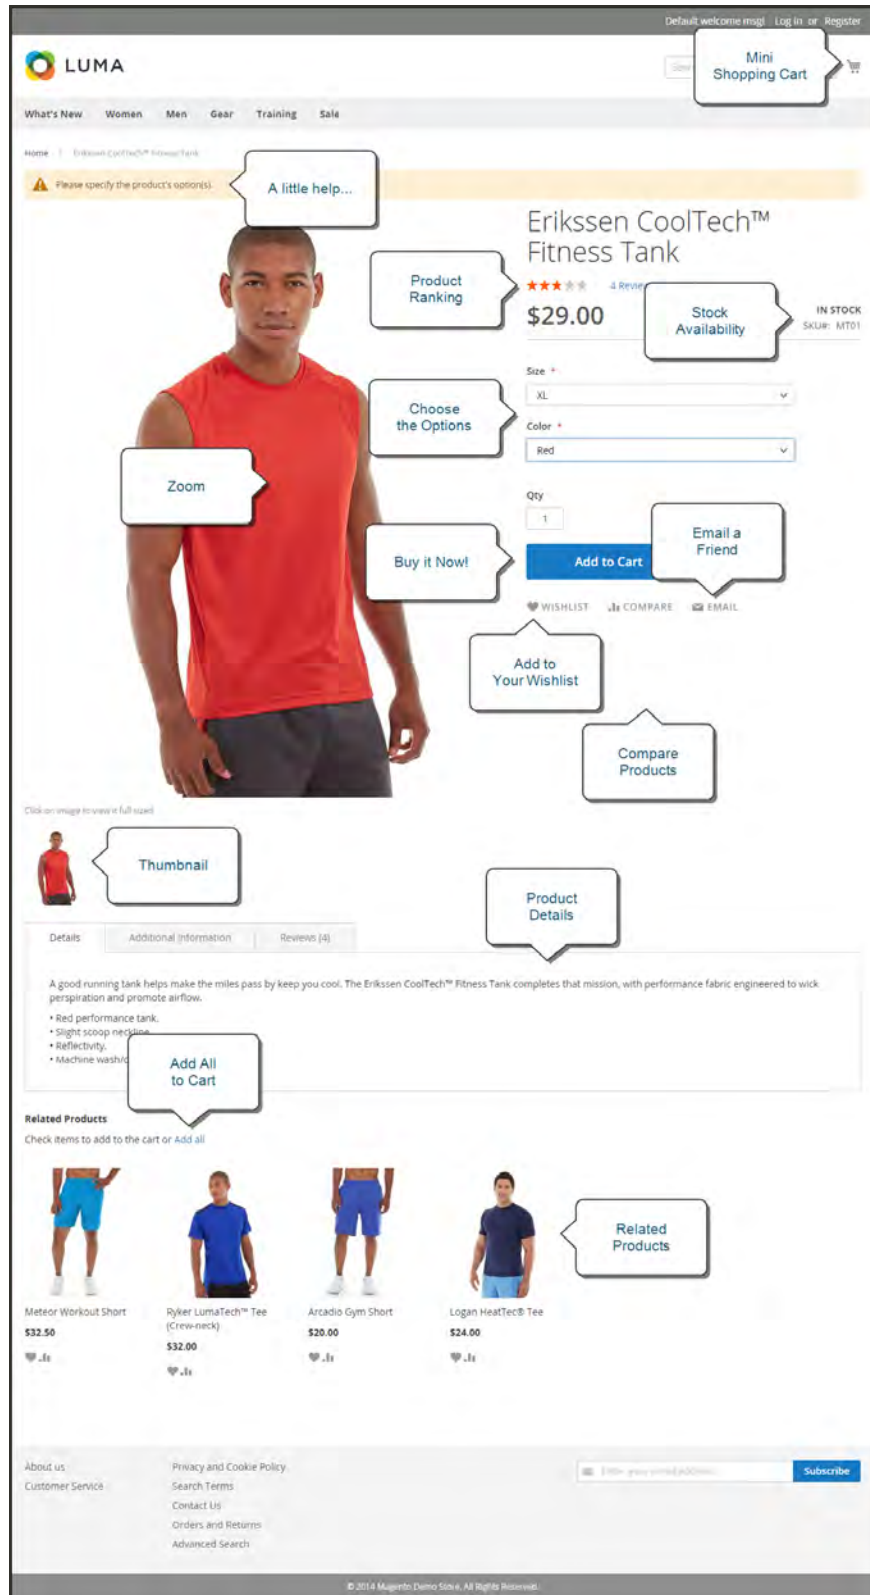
Default welcome msg! Log in or Register

LUMA

Mini Shopping Cart

What's New Women Men Gear Training Sale

Home / Erikssen CoolTech™ Fitness Tank

Please specify the product's option(s).

A little help...

Erikssen CoolTech™ Fitness Tank

Product Ranking

4 Reviews

$29.00

Stock Availability

IN STOCK
SKU#: MT01

Size *

XL

Choose the Options

Color *

Red

Zoom

Qty

1

Buy it Now!

Add to Cart

Email a Friend

WISHLIST COMPARE EMAIL

Add to Your Wishlist

Compare Products

Click on image to view it full sized

Thumbnail

Product Details

Details Additional Information Reviews (4)

A good running tank helps make the miles pass by keep you cool. The Erikssen CoolTech™ Fitness Tank completes that mission, with performance fabric engineered to wick perspiration and promote airflow.

• Red performance tank.
• Slight scoop neckline.
• Reflectivity.
• Machine wash/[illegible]

Add All to Cart

Related Products

Check items to add to the cart or Add all

Related Products

Meteor Workout Short
$32.50

Ryker LumaTech™ Tee (Crew-neck)
$32.00

Arcadio Gym Short
$20.00

Logan HeatTec® Tee
$24.00

About us
Customer Service

Privacy and Cookie Policy
Search Terms
Contact Us
Orders and Returns
Advanced Search

Enter your email address

Subscribe

© 2014 Magento Demo Store. All Rights Reserved.